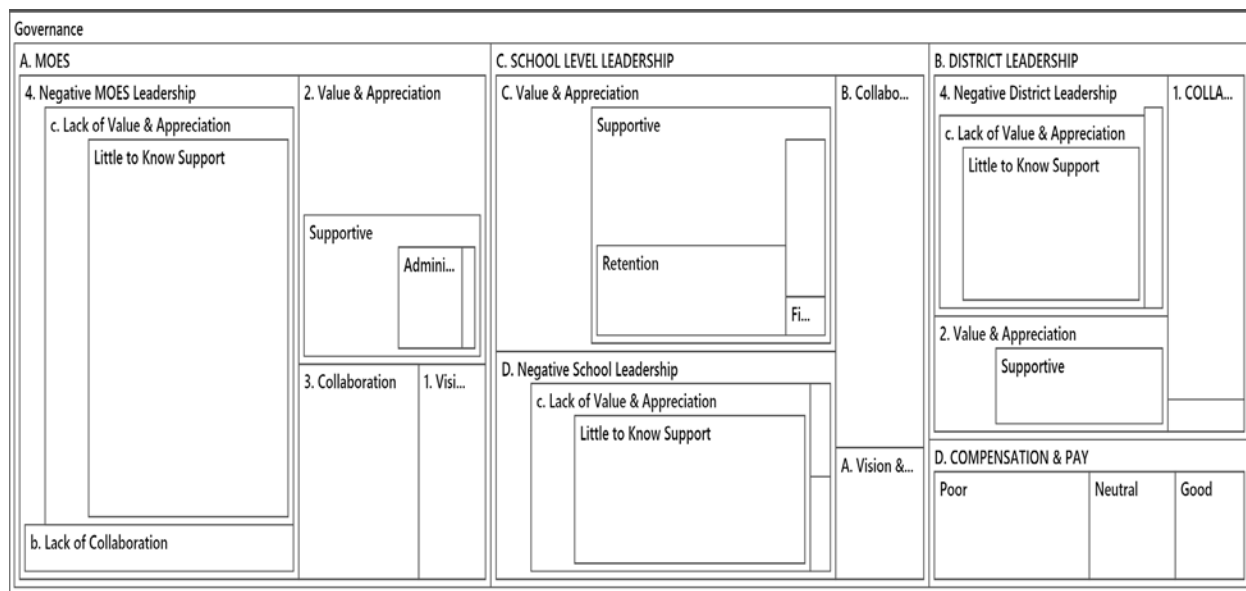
Governance

A. MOES

4. Negative MOES Leadership

c. Lack of Value & Appreciation

Little to Know Support

b. Lack of Collaboration

2. Value & Appreciation

Supportive

Admini...

3. Collaboration

1. Visi...

C. SCHOOL LEVEL LEADERSHIP

C. Value & Appreciation

Supportive

Retention

Fi...

D. Negative School Leadership

c. Lack of Value & Appreciation

Little to Know Support

B. Collabo...

A. Vision &...

B. DISTRICT LEADERSHIP

4. Negative District Leadership

c. Lack of Value & Appreciation

Little to Know Support

2. Value & Appreciation

Supportive

1. COLLA...

D. COMPENSATION & PAY

Poor

Neutral

Good